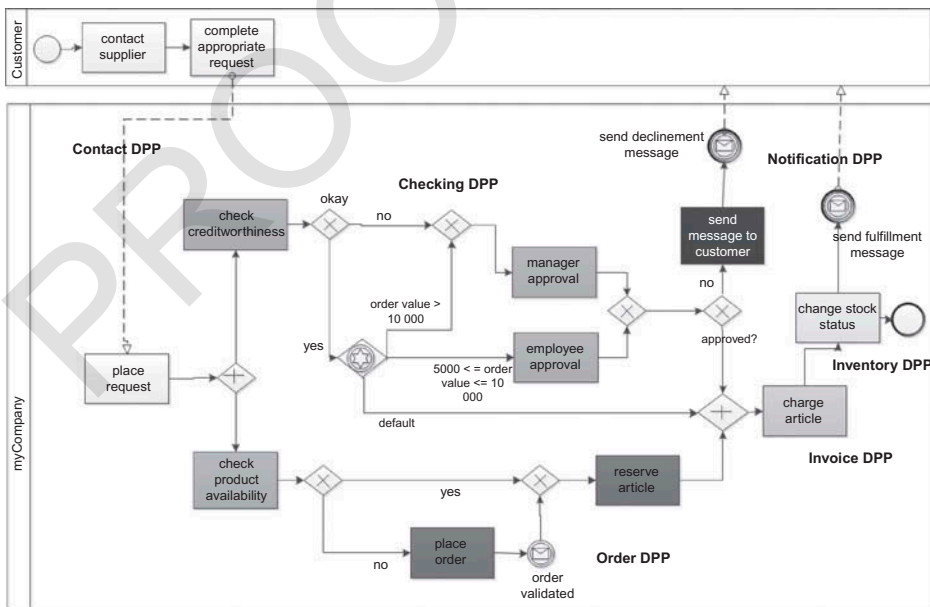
Customer

contact supplier

complete appropriate request

PROOF

myCompany

Contact DPP

send declinement message

Notification DPP

Checking DPP

okay

check creditworthiness

no

send message to customer

send fulfillment message

manager approval

no

order value > 10 000

change stock status

yes

5000 < = order value <= 10 000

employee approval

approved?

place request

Inventory DPP

default

charge article

Invoice DPP

check product availability

yes

reserve article

place order

no

order validated

Order DPP